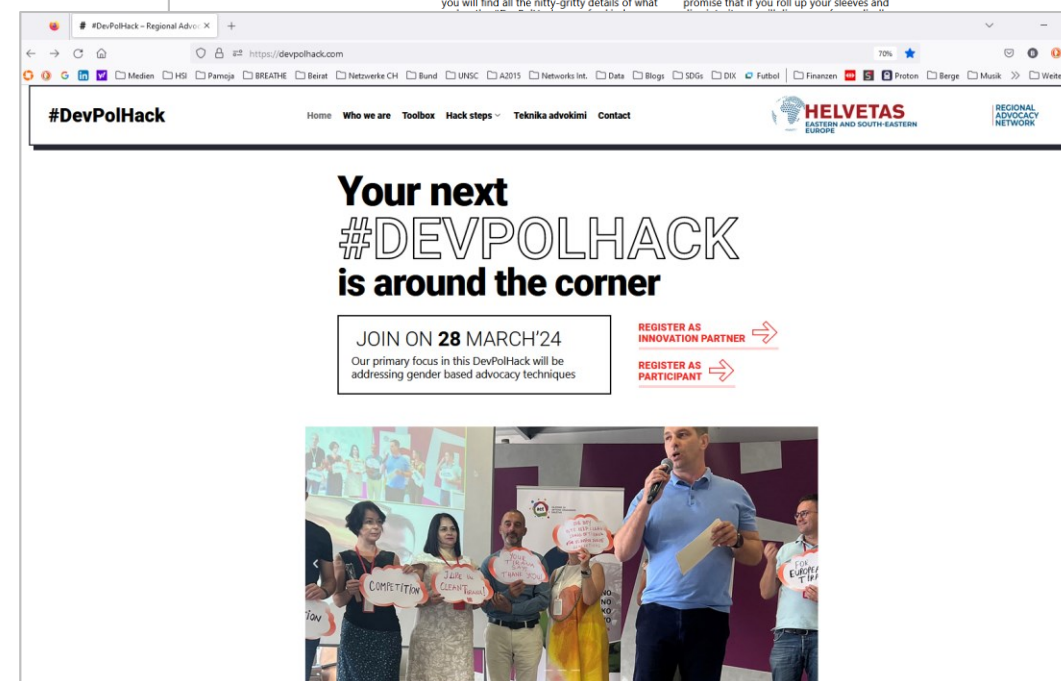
you will find all the nitty-gritty details of what | promise that if you roll up your sleeves and

#DevPolHack – Regional Advoc ×  +

https://devpolhack.com  70%

Medien  HSI  Pamoja  BREATHE  Beirat  Netzwerke CH  Bund  UNSC  A2015  Networks Int.  Data  Blogs  SDGs  DIX  Futbol  Finanzen  Proton  Berge  Musik  Weite

#DevPolHack

Home  Who we are  Toolbox  Hack steps  Teknika advokimi  Contact

HELVETAS EASTERN AND SOUTH-EASTERN EUROPE

REGIONAL ADVOCACY NETWORK

Your next #DEVPOLHACK is around the corner

JOIN ON 28 MARCH'24
Our primary focus in this DevPolHack will be addressing gender based advocacy techniques

REGISTER AS INNOVATION PARTNER

REGISTER AS PARTICIPANT

COMPETITION

SAVE the CLEAN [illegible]

YOUR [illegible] THANK YOU

FOR EUROPEAN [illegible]

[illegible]

TION